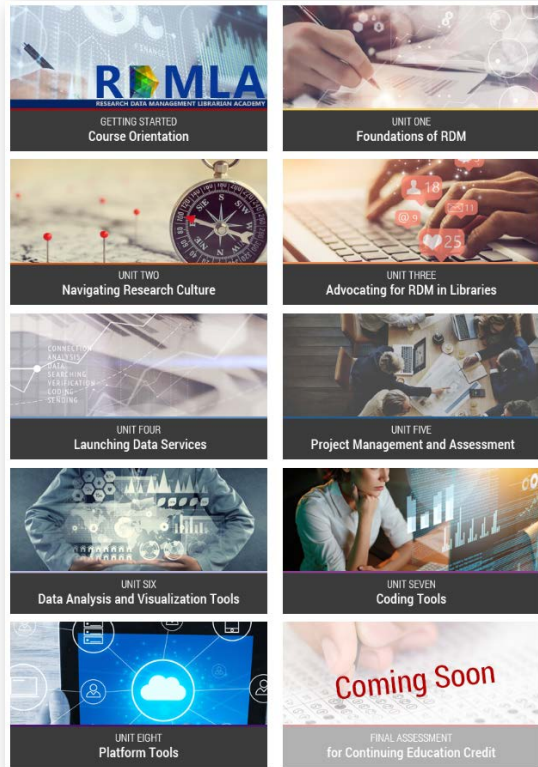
RDMLA
RESEARCH DATA MANAGEMENT LIBRARIAN ACADEMY
GETTING STARTED
Course Orientation

UNIT ONE
Foundations of RDM

UNIT TWO
Navigating Research Culture

18
11
25
UNIT THREE
Advocating for RDM in Libraries

CONNECTION
ANALYSIS
DATA
SEARCHING
VERIFICATION
CODING
SENDING
UNIT FOUR
Launching Data Services

UNIT FIVE
Project Management and Assessment

UNIT SIX
Data Analysis and Visualization Tools

UNIT SEVEN
Coding Tools

UNIT EIGHT
Platform Tools

Coming Soon
FINAL ASSESSMENT
for Continuing Education Credit